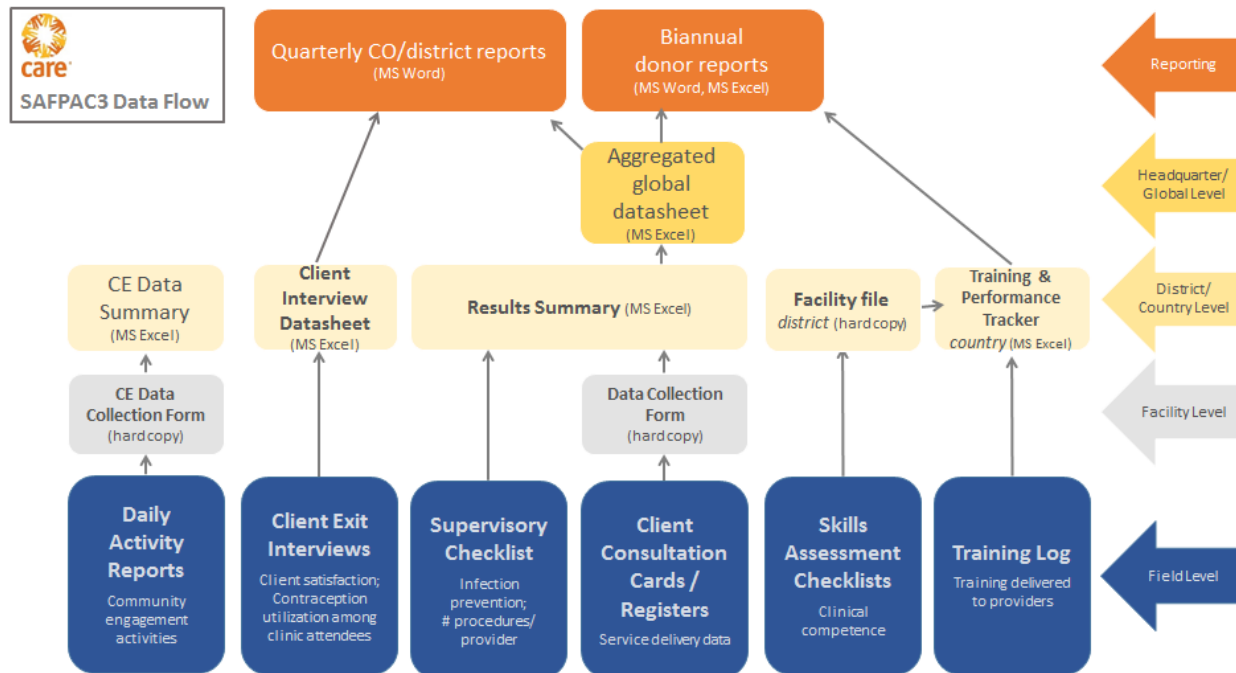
care®

SAFPAC3 Data Flow

Quarterly CO/district reports (MS Word)

Biannual donor reports (MS Word, MS Excel)

Reporting

Aggregated global datasheet (MS Excel)

Headquarter/ Global Level

CE Data Summary (MS Excel)

Client Interview Datasheet (MS Excel)

Results Summary (MS Excel)

Facility file *district* (hardcopy)

Training & Performance Tracker *country* (MS Excel)

District/ Country Level

CE Data Collection Form (hardcopy)

Data Collection Form (hardcopy)

Facility Level

Daily Activity Reports

Community engagement activities

Client Exit Interviews

Client satisfaction; Contraception utilization among clinic attendees

Supervisory Checklist

Infection prevention; # procedures/ provider

Client Consultation Cards / Registers

Service delivery data

Skills Assessment Checklists

Clinical competence

Training Log

Training delivered to providers

Field Level